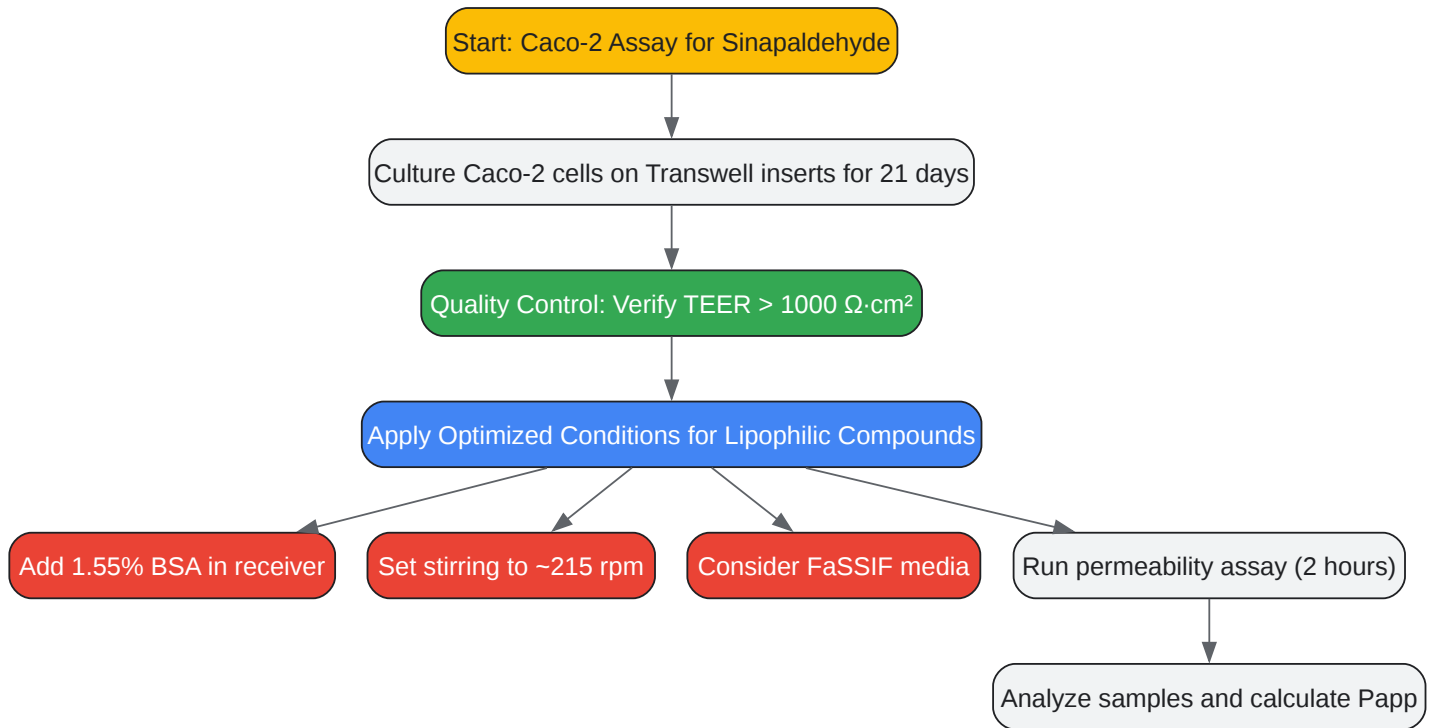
Start: Caco-2 Assay for Sinapaldehyde

Culture Caco-2 cells on Transwell inserts for 21 days

Quality Control: Verify TEER > 1000 Ω·cm²

Apply Optimized Conditions for Lipophilic Compounds

Add 1.55% BSA in receiver

Set stirring to ~215 rpm

Consider FaSSIF media

Run permeability assay (2 hours)

Analyze samples and calculate Papp